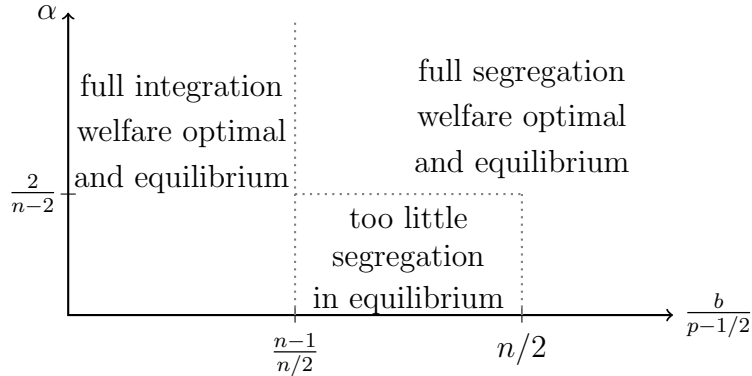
$\alpha$

full integration welfare optimal and equilibrium

full segregation welfare optimal and equilibrium

$\frac{2}{n-2}$

too little segregation in equilibrium

$\frac{b}{p-1/2}$

$\frac{n-1}{n/2}$

$n/2$